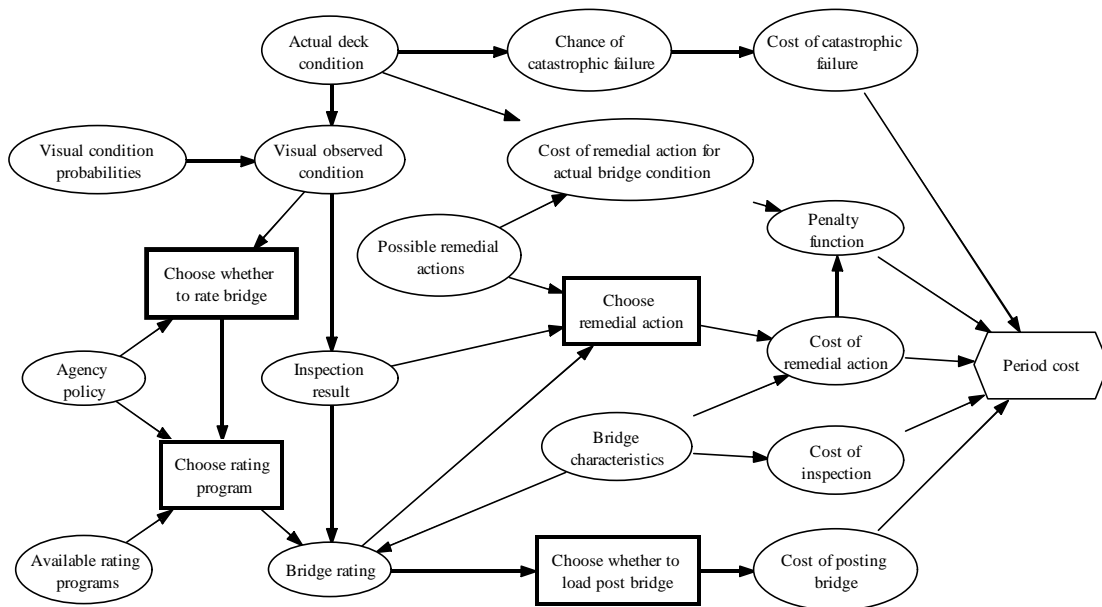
Actual deck condition

Chance of catastrophic failure

Cost of catastrophic failure

Visual condition probabilities

Visual observed condition

Cost of remedial action for actual bridge condition

Penalty function

Possible remedial actions

Choose whether to rate bridge

Choose remedial action

Cost of remedial action

Period cost

Agency policy

Inspection result

Bridge characteristics

Cost of inspection

Choose rating program

Available rating programs

Bridge rating

Choose whether to load post bridge

Cost of posting bridge